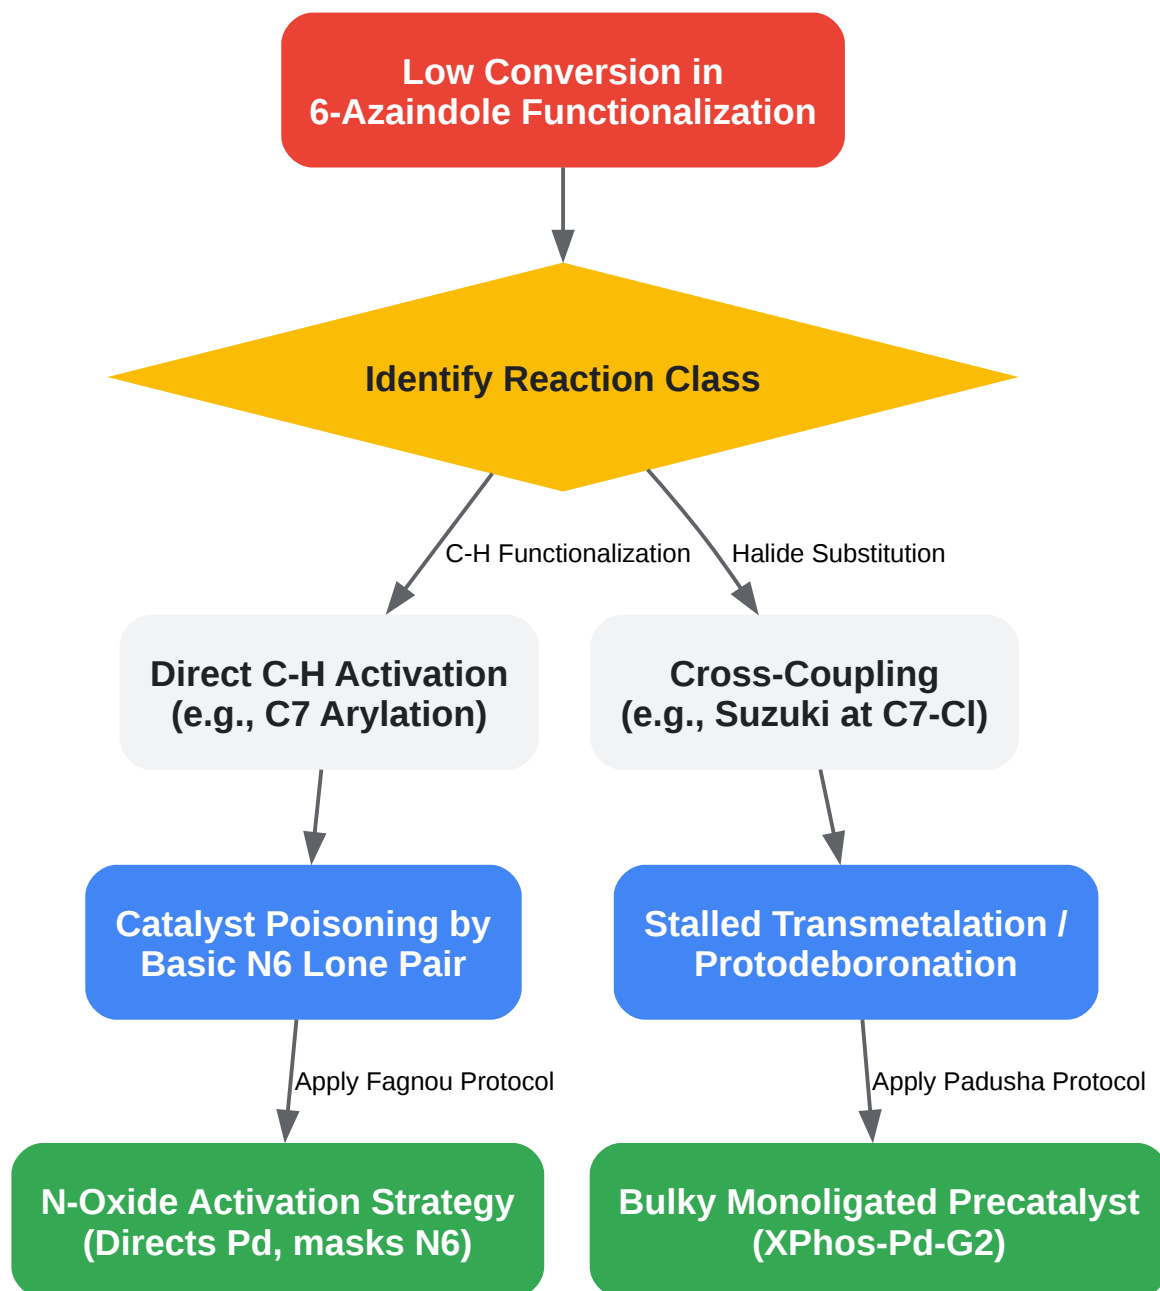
Low Conversion in 6-Azaindole Functionalization

Identify Reaction Class

C-H Functionalization

Halide Substitution

Direct C-H Activation (e.g., C7 Arylation)

Cross-Coupling (e.g., Suzuki at C7-Cl)

Catalyst Poisoning by Basic N6 Lone Pair

Stalled Transmetalation / Protodeboronation

Apply Fagnou Protocol

Apply Padusha Protocol

N-Oxide Activation Strategy (Directs Pd, masks N6)

Bulky Monoligated Precatalyst (XPhos-Pd-G2)